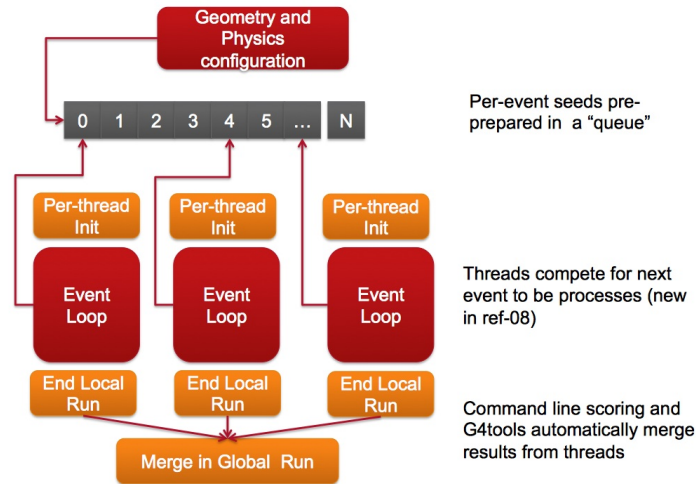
Geometry and Physics configuration

0 1 2 3 4 5 … N

Per-event seeds pre-prepared in a “queue”

Per-thread Init

Per-thread Init

Per-thread Init

Event Loop

Event Loop

Event Loop

Threads compete for next event to be processes (new in ref-08)

End Local Run

End Local Run

End Local Run

Command line scoring and G4tools automatically merge results from threads

Merge in Global Run